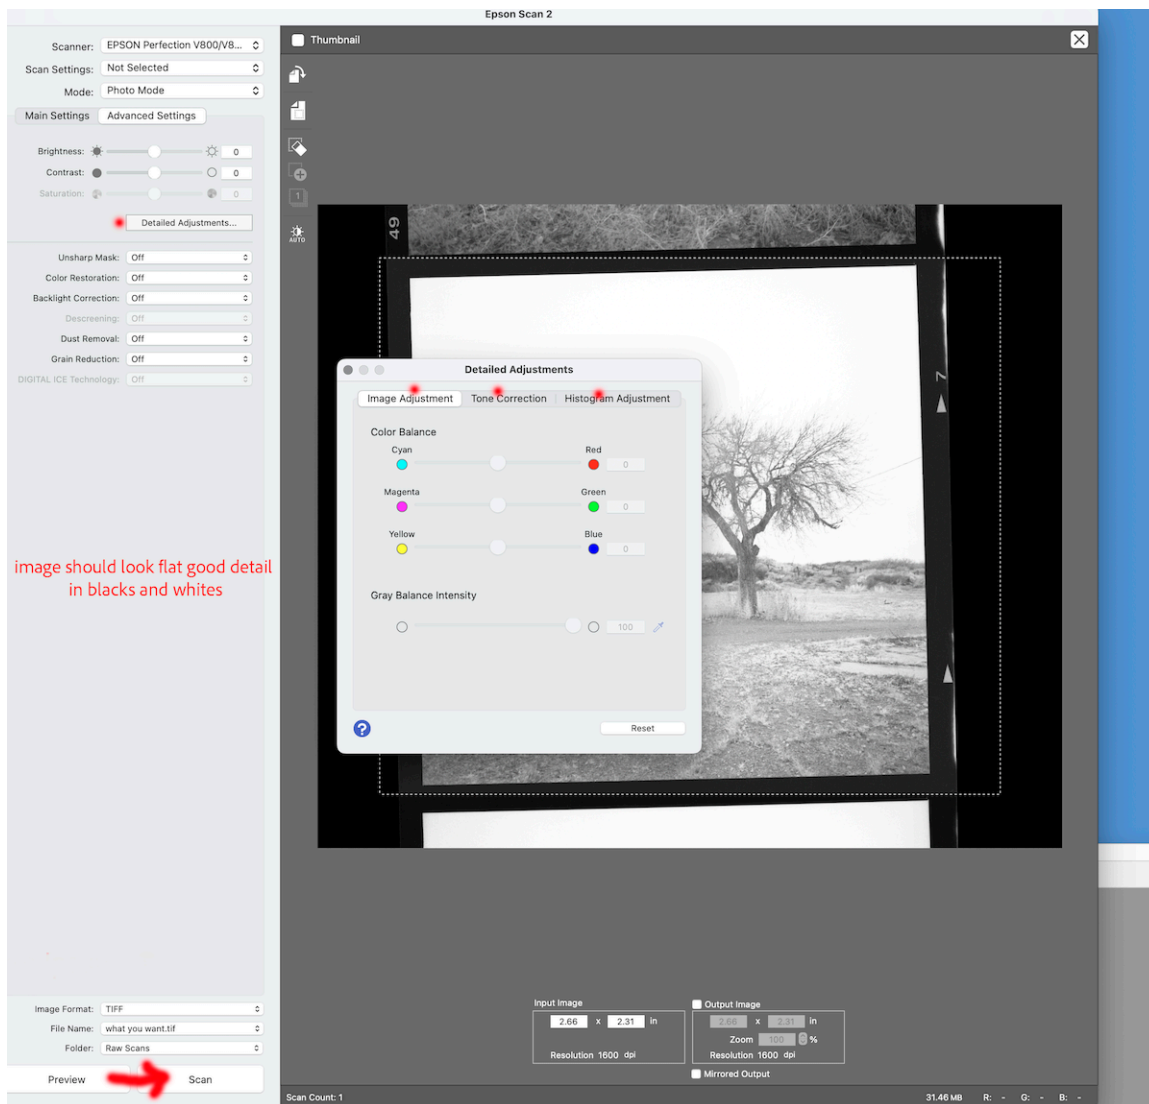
Epson Scan 2

Scanner: EPSON Perfection V800/V8...
Scan Settings: Not Selected
Mode: Photo Mode

Main Settings | Advanced Settings

Brightness: 0
Contrast: 0
Saturation: 0

Detailed Adjustments...

Unsharp Mask: Off
Color Restoration: Off
Backlight Correction: Off
Descreening: Off
Dust Removal: Off
Grain Reduction: Off
DIGITAL ICE Technology: Off

image should look flat good detail in blacks and whites

Image Format: TIFF
File Name: what you want.tif
Folder: Raw Scans

Preview
Scan

Thumbnail

AUTO

49

7

Detailed Adjustments

Image Adjustment | Tone Correction | Histogram Adjustment

Color Balance
Cyan
Red
0
Magenta
Green
0
Yellow
Blue
0

Gray Balance Intensity
100

Reset

Input Image
2.66 x 2.31 in
Resolution 1600 dpi

Output Image
2.66 x 2.31 in
Zoom 100 %
Resolution 1600 dpi

Mirrored Output

Scan Count: 1
31.46 MB R: - G: - B: -